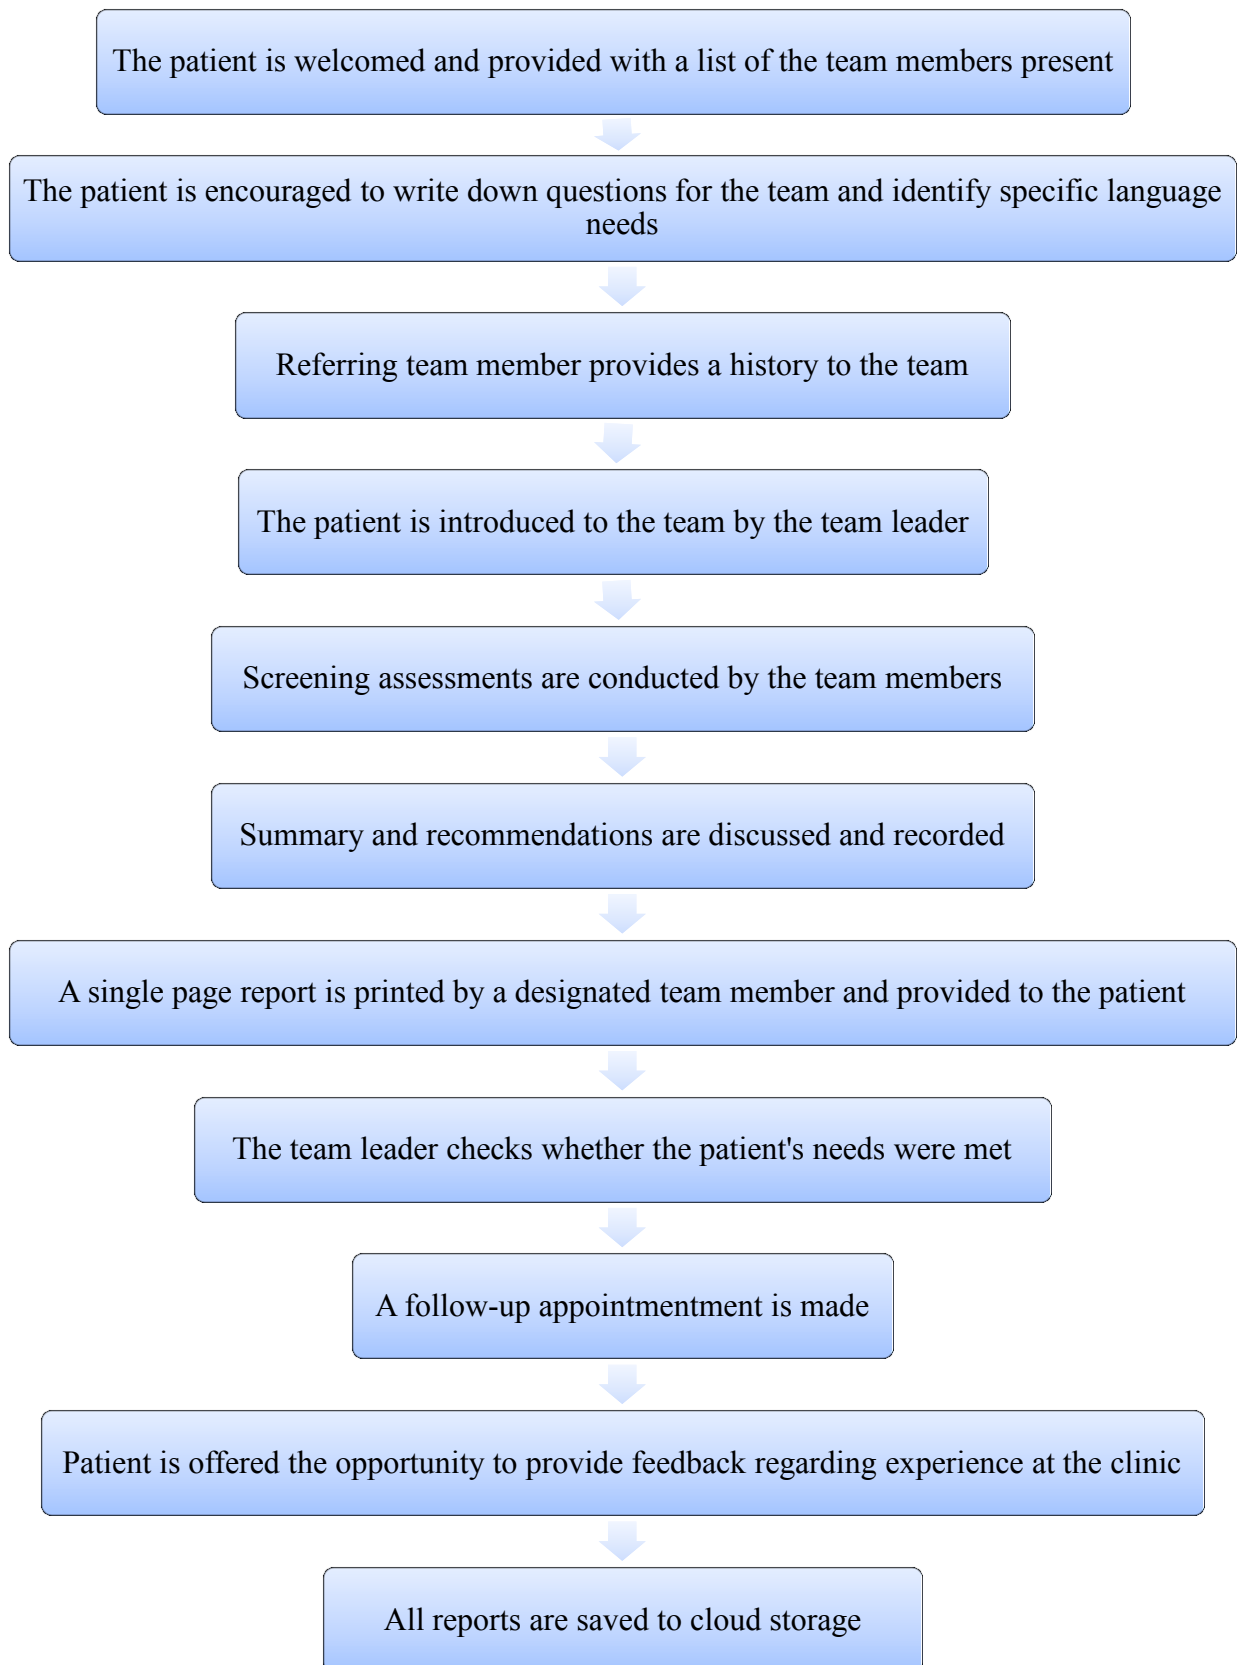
The patient is welcomed and provided with a list of the team members present

The patient is encouraged to write down questions for the team and identify specific language needs

Referring team member provides a history to the team

The patient is introduced to the team by the team leader

Screening assessments are conducted by the team members

Summary and recommendations are discussed and recorded

A single page report is printed by a designated team member and provided to the patient

The team leader checks whether the patient's needs were met

A follow-up appointmentment is made

Patient is offered the opportunity to provide feedback regarding experience at the clinic

All reports are saved to cloud storage